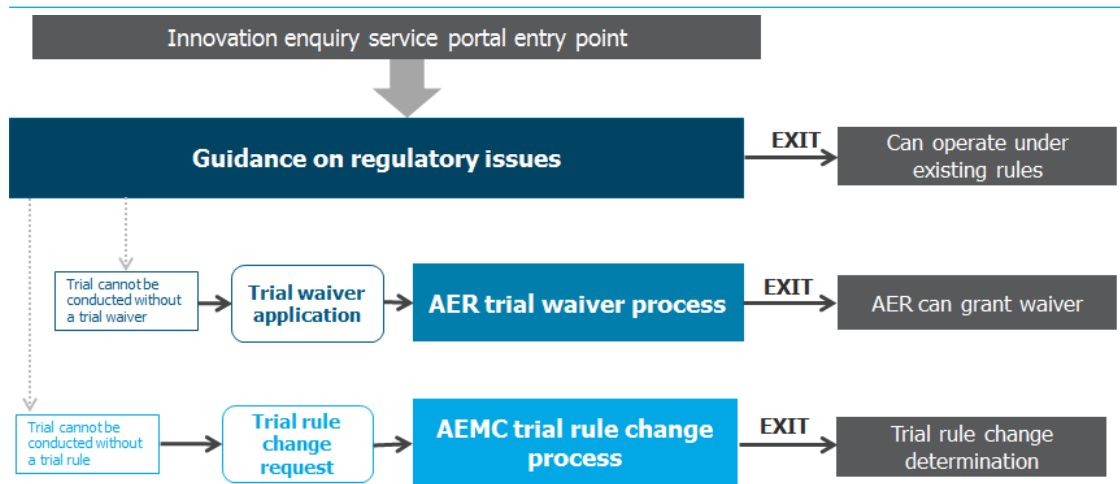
Innovation enquiry service portal entry point

Guidance on regulatory issues

EXIT

Can operate under existing rules

Trial cannot be conducted without a trial waiver

Trial waiver application

AER trial waiver process

EXIT

AER can grant waiver

Trial cannot be conducted without a trial rule

Trial rule change request

AEMC trial rule change process

EXIT

Trial rule change determination